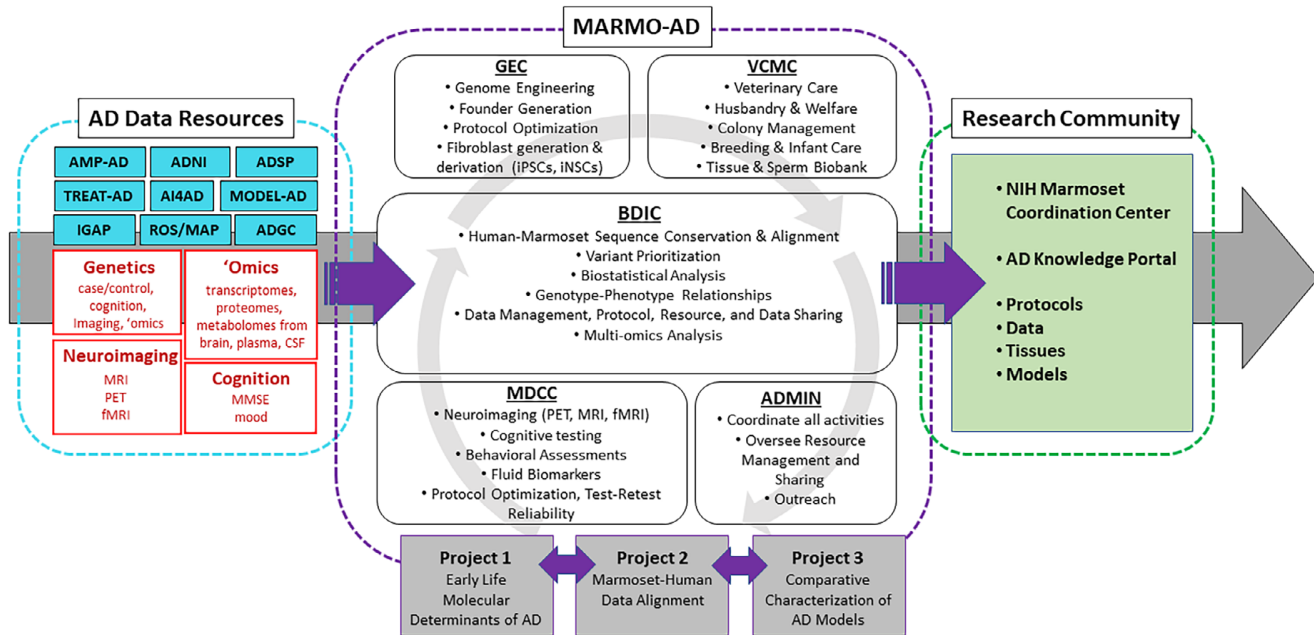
MARMO-AD

AD Data Resources

AMP-AD
ADNI
ADSP
TREAT-AD
AI4AD
MODEL-AD
IGAP
ROS/MAP
ADGC

Genetics
case/control, cognition, Imaging, 'omics

'Omics
transcriptomes, proteomes, metabolomes from brain, plasma, CSF

Neuroimaging
MRI
PET
fMRI

Cognition
MMSE
mood

GEC
• Genome Engineering
• Founder Generation
• Protocol Optimization
• Fibroblast generation & derivation (iPSCs, iNSCs)

VCMC
• Veterinary Care
• Husbandry & Welfare
• Colony Management
• Breeding & Infant Care
• Tissue & Sperm Biobank

BDIC
• Human-Marmoset Sequence Conservation & Alignment
• Variant Prioritization
• Biostatistical Analysis
• Genotype-Phenotype Relationships
• Data Management, Protocol, Resource, and Data Sharing
• Multi-omics Analysis

MDCC
• Neuroimaging (PET, MRI, fMRI)
• Cognitive testing
• Behavioral Assessments
• Fluid Biomarkers
• Protocol Optimization, Test-Retest Reliability

ADMIN
• Coordinate all activities
• Oversee Resource Management and Sharing
• Outreach

Project 1
Early Life Molecular Determinants of AD

Project 2
Marmoset-Human Data Alignment

Project 3
Comparative Characterization of AD Models

Research Community

• NIH Marmoset Coordination Center

• AD Knowledge Portal

• Protocols
• Data
• Tissues
• Models